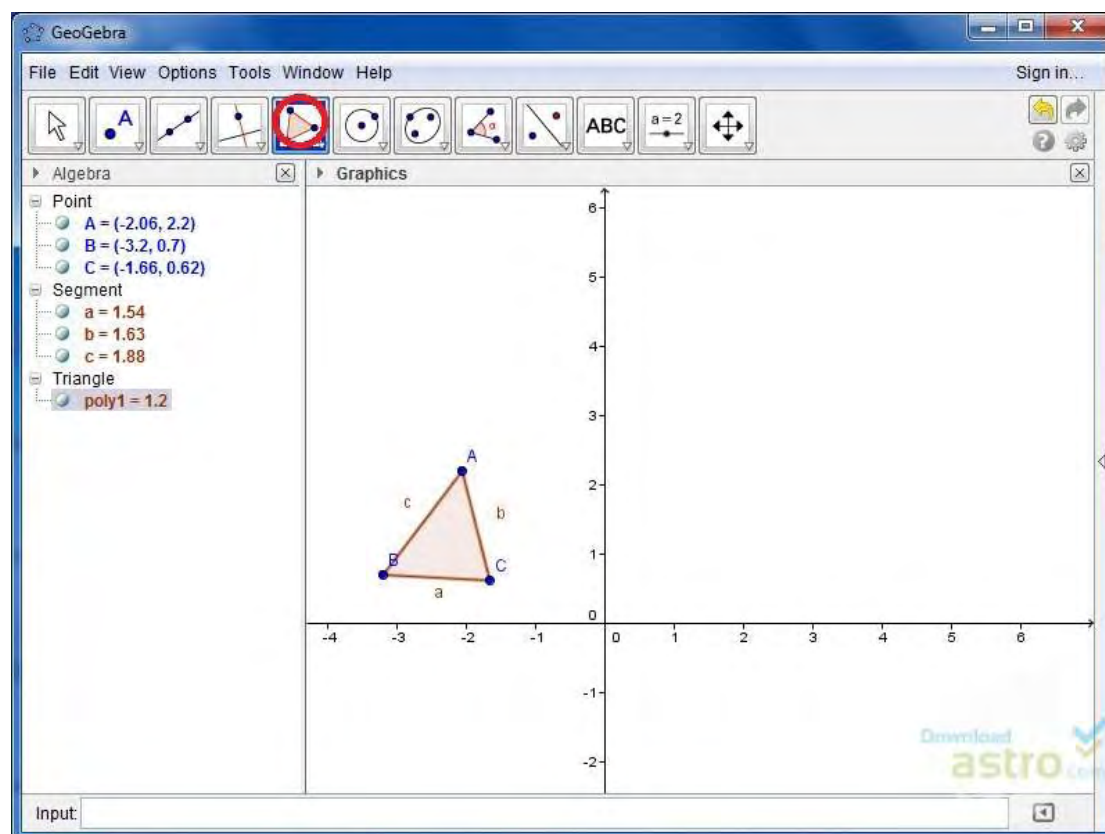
GeoGebra

File Edit View Options Tools Window Help

Sign in...

ABC

a = 2

Algebra

Point
A = (-2.06, 2.2)
B = (-3.2, 0.7)
C = (-1.66, 0.62)
Segment
a = 1.54
b = 1.63
c = 1.88
Triangle
poly1 = 1.2

Graphics

6
5
4
3
2
1
0
-1
-2
-4 -3 -2 -1 0 1 2 3 4 5 6

A
B
C
a
b
c

Download
astro

Input: